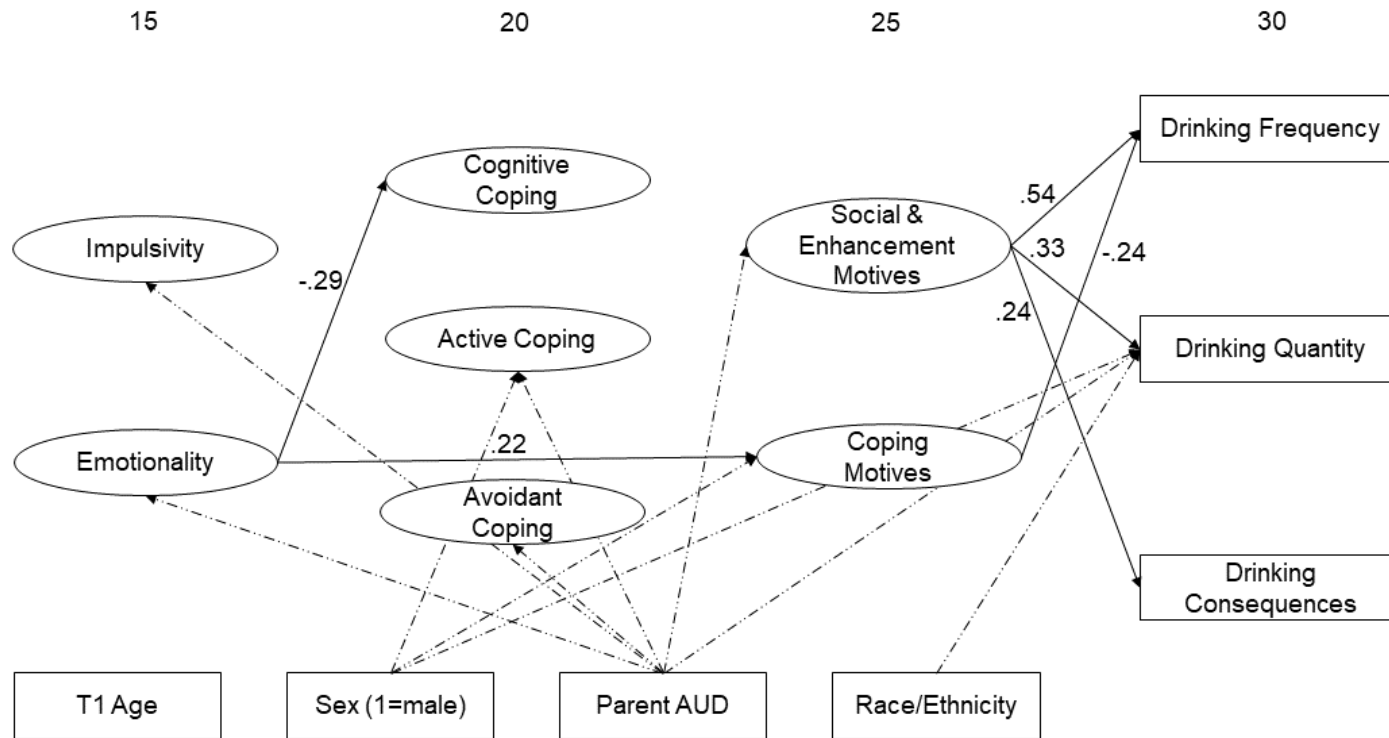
15

20

25

30

Drinking Frequency

Cognitive Coping

.54

Social & Enhancement Motives

Impulsivity

.33

-.24

-.29

.24

Active Coping

Drinking Quantity

.22

Coping Motives

Emotionality

Avoidant Coping

Drinking Consequences

T1 Age

Sex (1=male)

Parent AUD

Race/Ethnicity